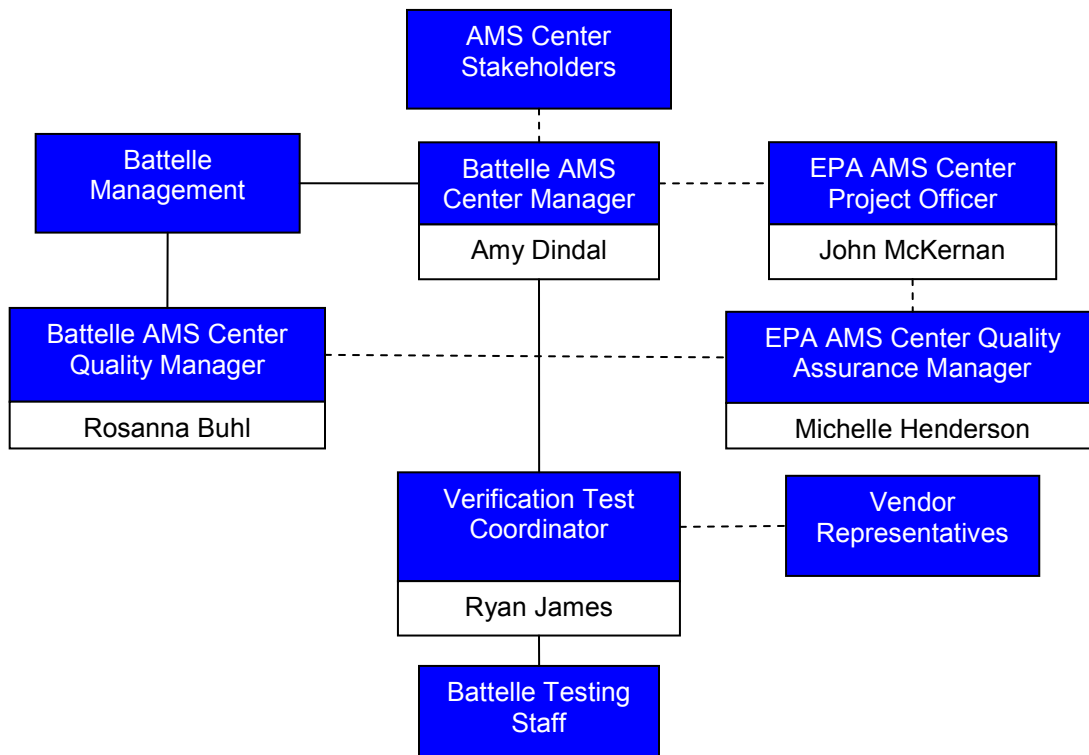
AMS Center Stakeholders

Battelle Management

Battelle AMS Center Manager

Amy Dindal

EPA AMS Center Project Officer

John McKernan

Battelle AMS Center Quality Manager

Rosanna Buhl

EPA AMS Center Quality Assurance Manager

Michelle Henderson

Verification Test Coordinator

Ryan James

Vendor Representatives

Battelle Testing Staff